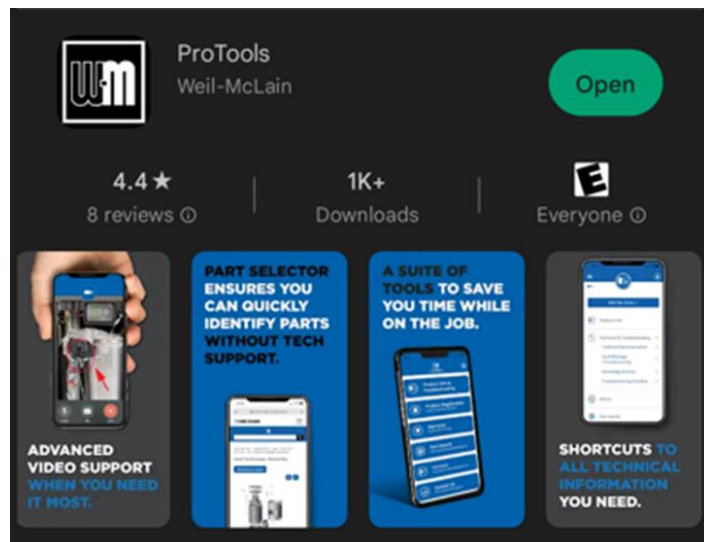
WM

ProTools
Weil-McLain

Open

4.4★
8 reviews ⓘ

1K+
Downloads

E
Everyone ⓘ

ADVANCED VIDEO SUPPORT WHEN YOU NEED IT MOST.

PART SELECTOR ENSURES YOU CAN QUICKLY IDENTIFY PARTS WITHOUT TECH SUPPORT.

A SUITE OF TOOLS TO SAVE YOU TIME WHILE ON THE JOB.

SHORTCUTS TO ALL TECHNICAL INFORMATION YOU NEED.